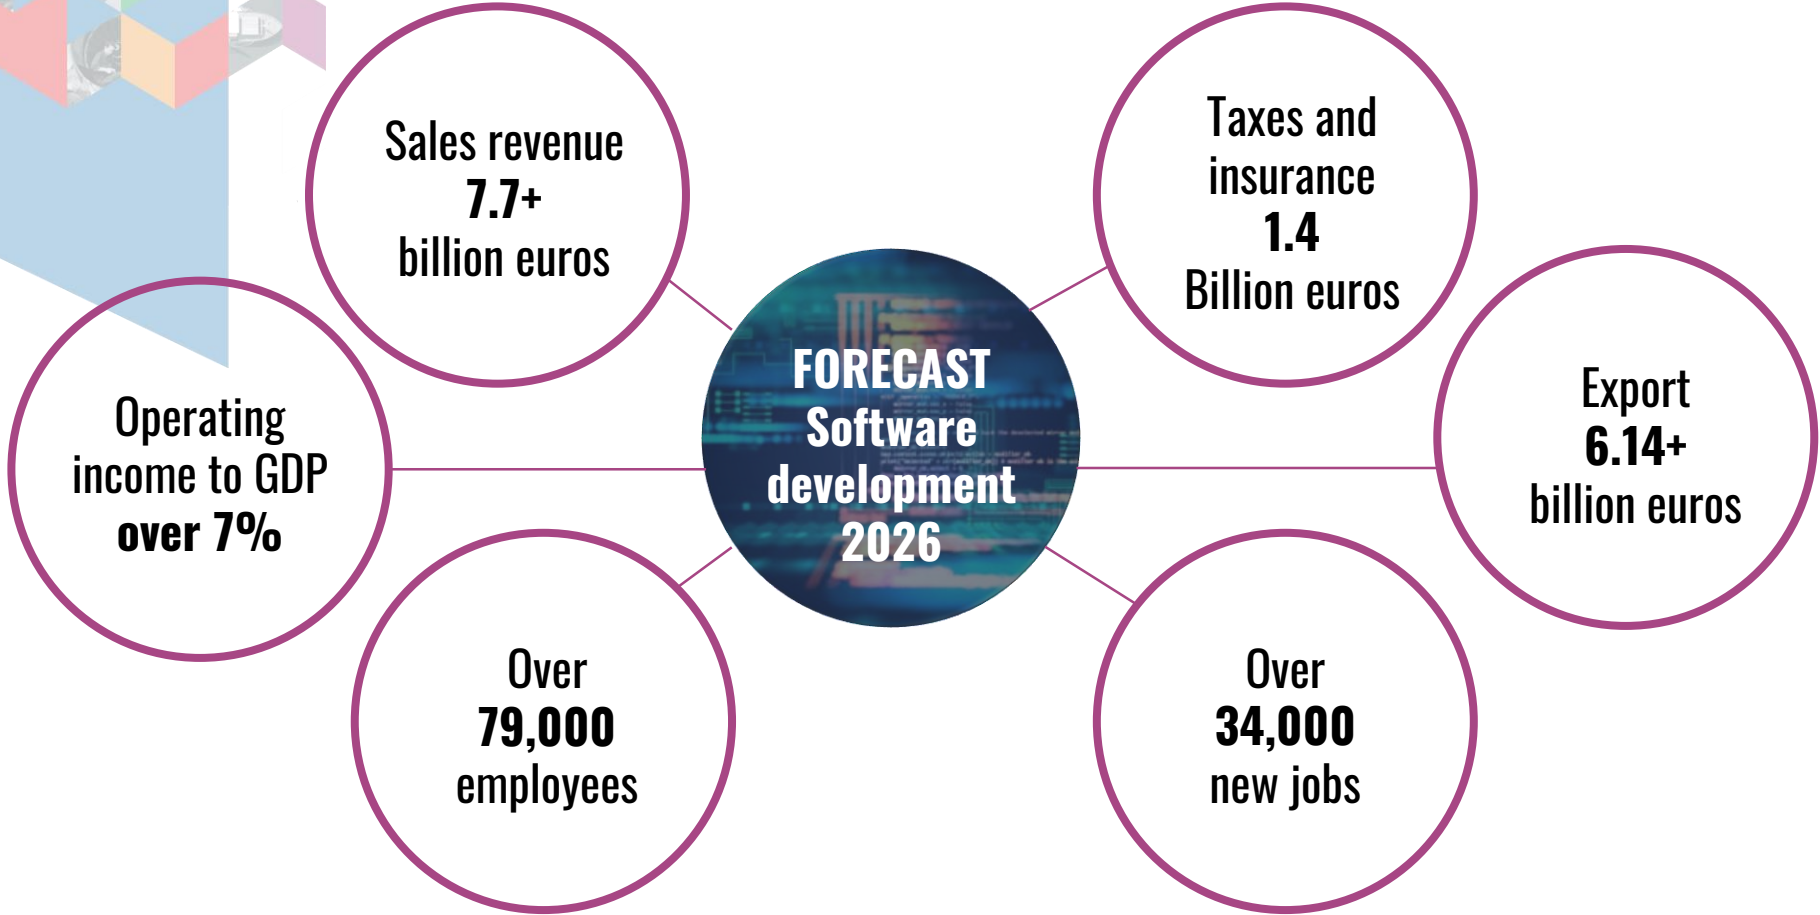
FORECAST
Software development
2026

Sales revenue
7.7+
billion euros

Taxes and insurance
1.4
Billion euros

Operating income to GDP
over 7%

Export
6.14+
billion euros

Over
79,000
employees

Over
34,000
new jobs